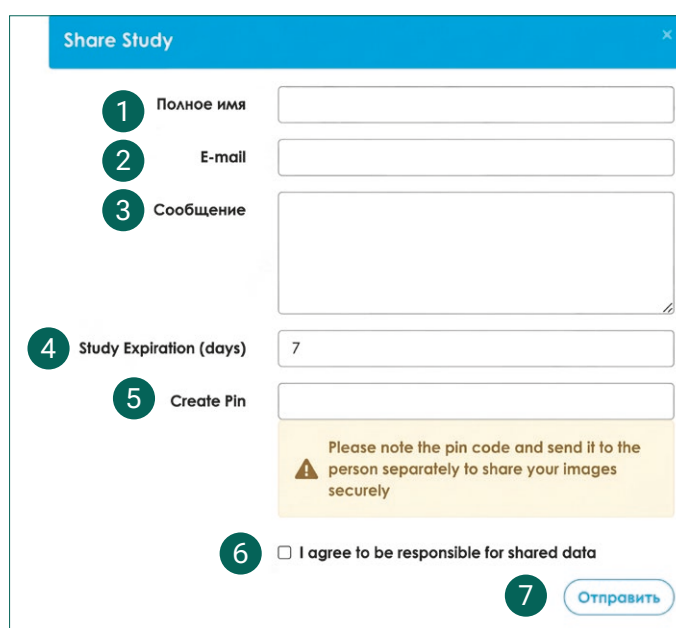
Share Study

×

1 Полное имя

2 E-mail

3 Сообщение

4 Study Expiration (days) 7

5 Create Pin

Please note the pin code and send it to the person separately to share your images securely

6 I agree to be responsible for shared data

7 Отправить